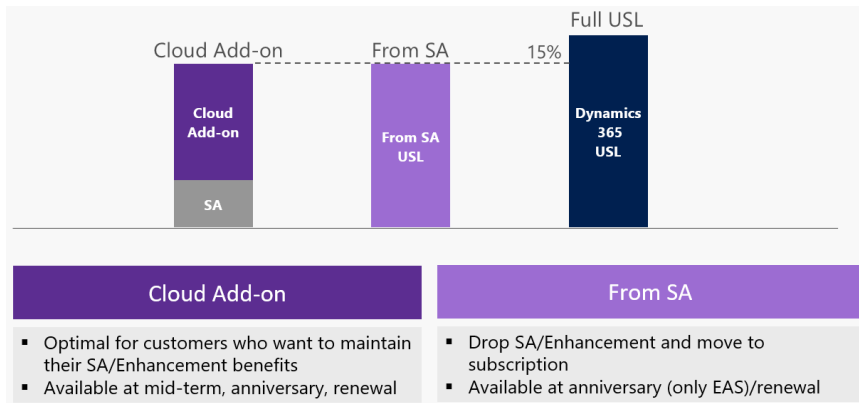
Cloud Add-on

From SA

Full USL

15%

Cloud Add-on

SA

From SA USL

Dynamics 365 USL

Cloud Add-on

From SA

▪ Optimal for customers who want to maintain their SA/Enhancement benefits
▪ Available at mid-term, anniversary, renewal

▪ Drop SA/Enhancement and move to subscription
▪ Available at anniversary (only EAS)/renewal